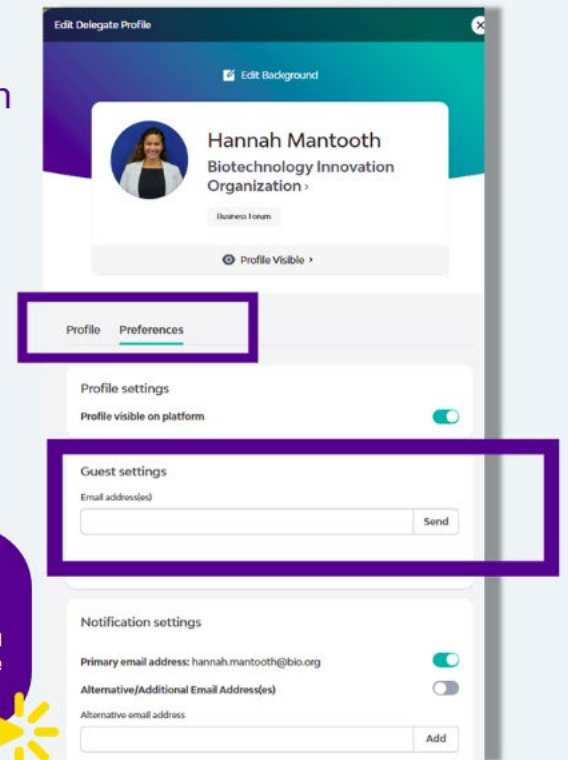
Edit Delegate Profile

Edit Background

Hannah Mantooth
Biotechnology Innovation Organization ›
Business Forum

Profile Visible ›

Profile Preferences

Profile settings
Profile visible on platform

Guest settings
Email address(es)
Send

Notification settings
Primary email address: hannah.mantooth@bio.org
Alternative/Additional Email Address(es)
Alternative email address
Add